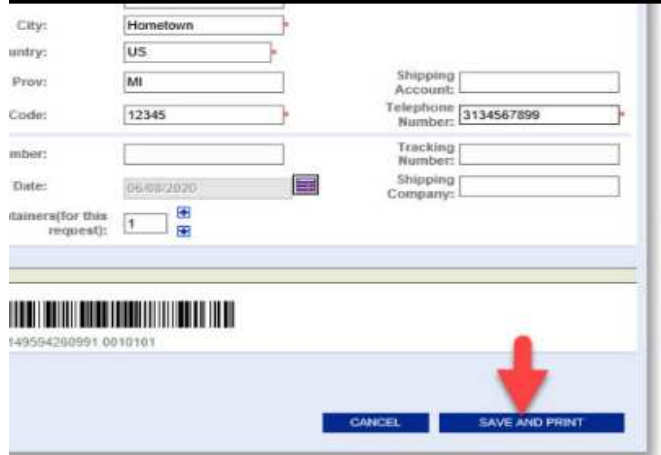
City: Hometown *

untry: US *

Prov: MI

Code: 12345 *

Shipping Account:

Telephone Number: 3134567899 *

mber:

Tracking Number:

Date: 06/08/2020

Shipping Company:

tainers(for this request): 1

149594260991 0010101

CANCEL

SAVE AND PRINT